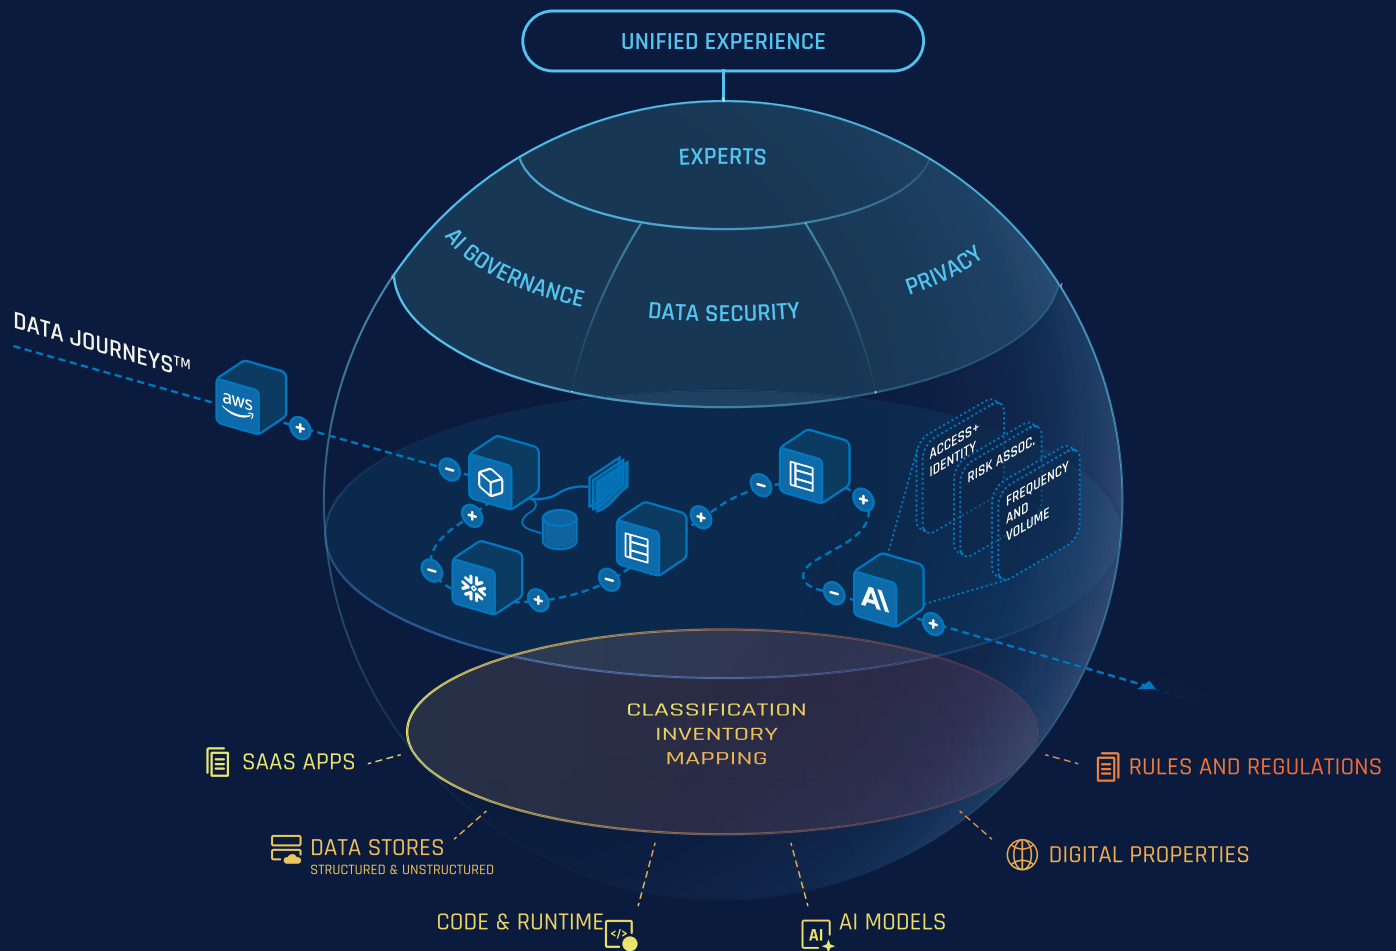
UNIFIED EXPERIENCE

EXPERTS

AI GOVERNANCE

DATA SECURITY

PRIVACY

DATA JOURNEYS™

aws

ACCESS+ IDENTITY

RISK ASSOC.

FREQUENCY AND VOLUME

A\

CLASSIFICATION
INVENTORY
MAPPING

SAAS APPS

RULES AND REGULATIONS

DATA STORES
STRUCTURED & UNSTRUCTURED

DIGITAL PROPERTIES

CODE & RUNTIME

AI MODELS

AI